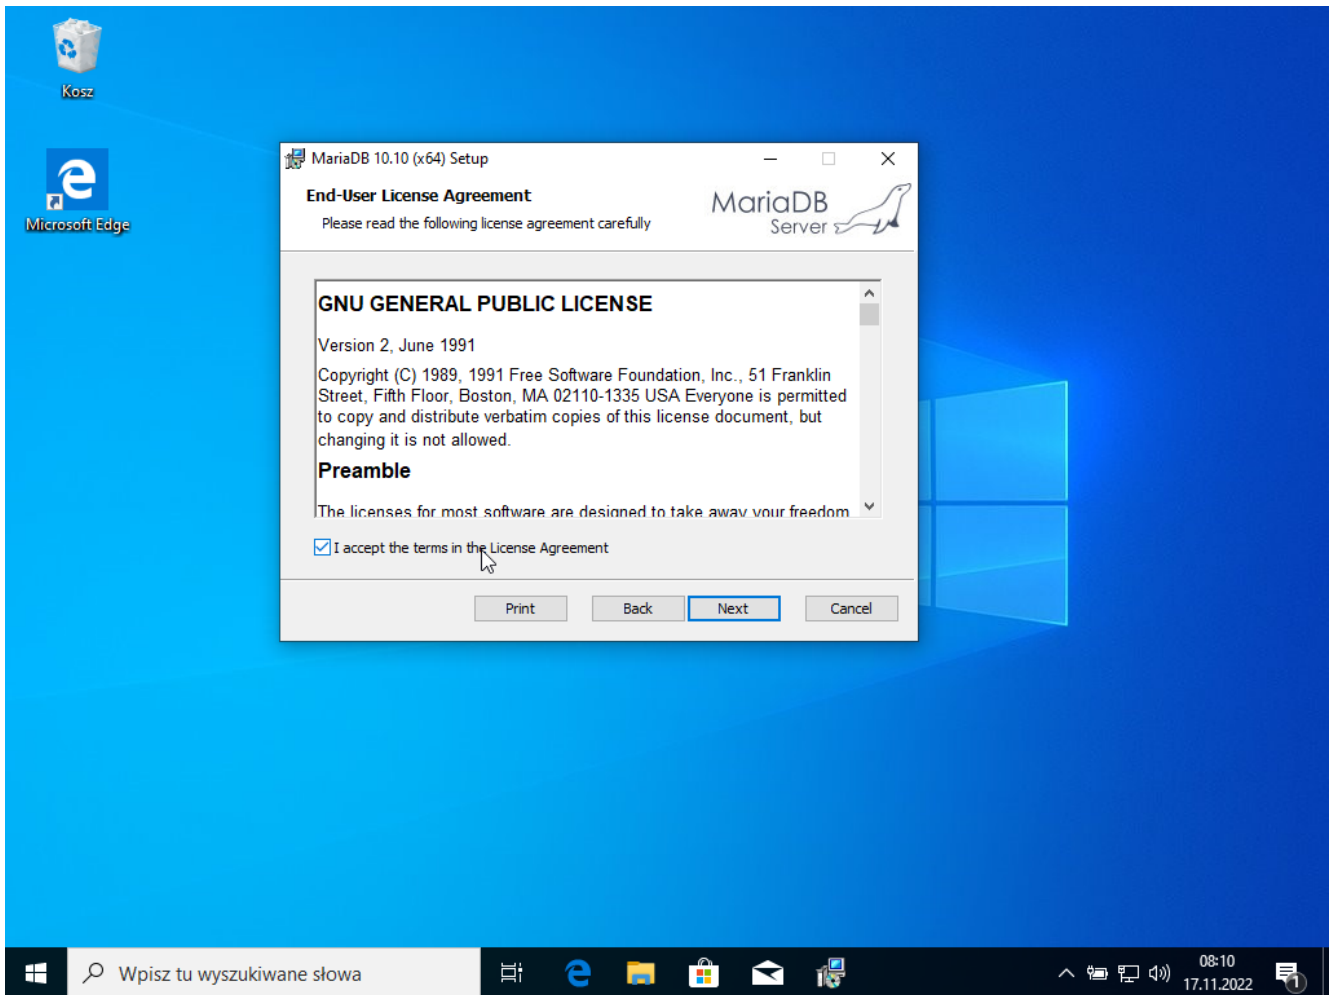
Kosz

Microsoft Edge

MariaDB 10.10 (x64) Setup

End-User License Agreement

Please read the following license agreement carefully

MariaDB Server

GNU GENERAL PUBLIC LICENSE

Version 2, June 1991

Copyright (C) 1989, 1991 Free Software Foundation, Inc., 51 Franklin Street, Fifth Floor, Boston, MA 02110-1335 USA Everyone is permitted to copy and distribute verbatim copies of this license document, but changing it is not allowed.

Preamble

The licenses for most software are designed to take away your freedom

I accept the terms in the License Agreement

Print Back Next Cancel

Wpisz tu wyszukiwane słowa

08:10
17.11.2022

1